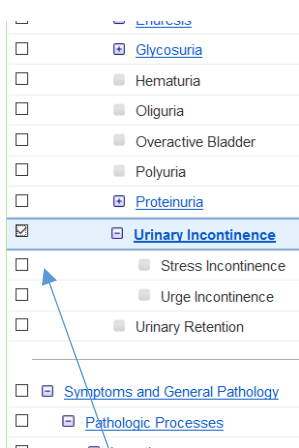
Enuresis
Glycosuria
Hematuria
Oliguria
Overactive Bladder
Polyuria
Proteinuria
Urinary Incontinence
Stress Incontinence
Urge Incontinence
Urinary Retention

Symptoms and General Pathology
Pathologic Processes
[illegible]